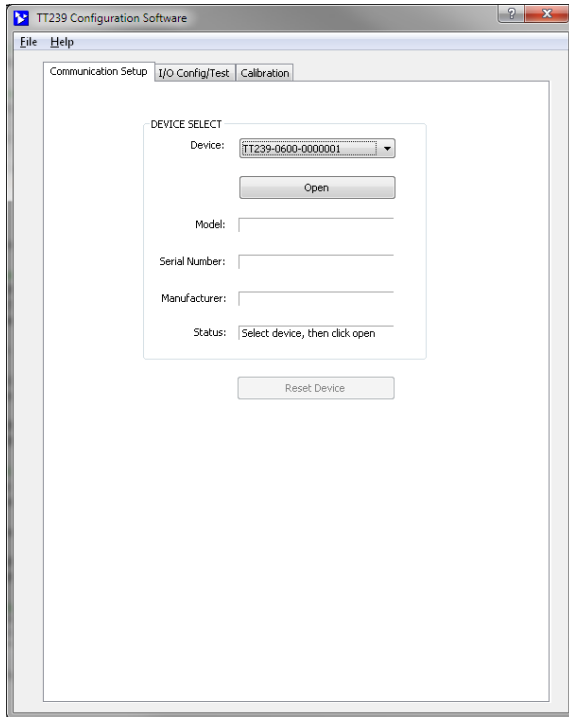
TT239 Configuration Software

? X

File Help

Communication Setup | I/O Config/Test | Calibration

DEVICE SELECT

Device: TT239-0600-0000001

Open

Model:

Serial Number:

Manufacturer:

Status: Select device, then click open

Reset Device